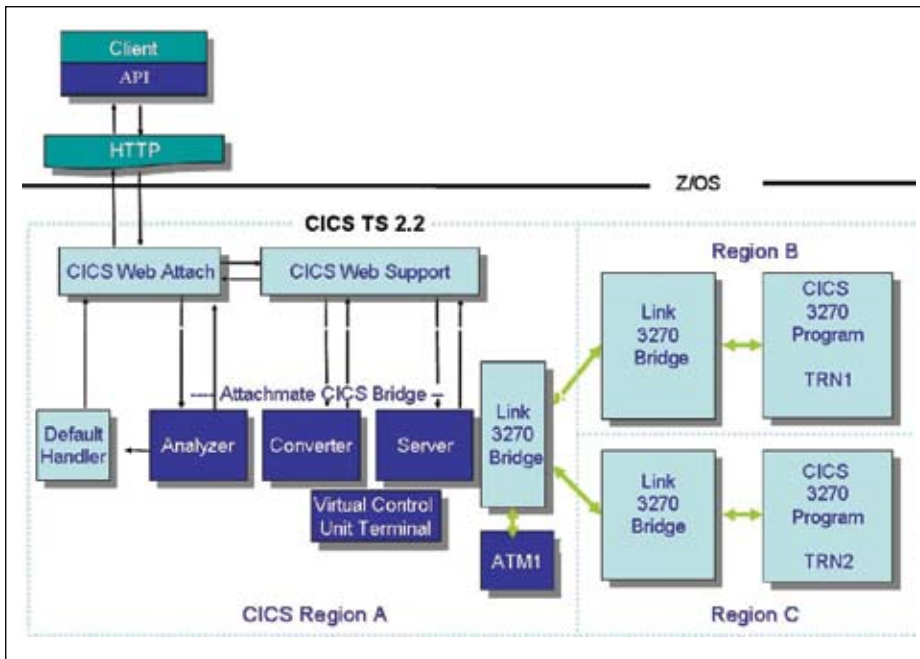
Client
API
HTTP
Z/OS
CICS TS 2.2
CICS Web Attach
CICS Web Support
Region B
Link 3270 Bridge
CICS 3270 Program
TRN1
Attachmate CICS Bridge
Default Handler
Analyzer
Converter
Server
Link 3270 Bridge
Virtual Control Unit Terminal
Link 3270 Bridge
CICS 3270 Program
TRN2
ATM1
CICS Region A
Region C